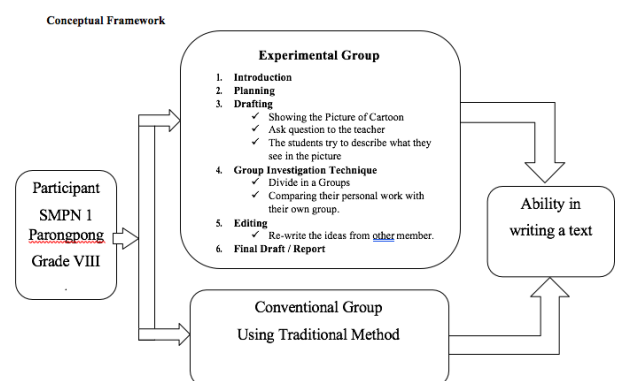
Conceptual Framework

Participant

SMPN 1 Parongpong

Grade VIII

.

Experimental Group

1. Introduction
2. Planning
3. Drafting
✓ Showing the Picture of Cartoon
✓ Ask question to the teacher
✓ The students try to describe what they see in the picture
4. Group Investigation Technique
✓ Divide in a Groups
✓ Comparing their personal work with their own group.
5. Editing
✓ Re-write the ideas from other member.
6. Final Draft / Report

Conventional Group

Using Traditional Method

Ability in writing a text